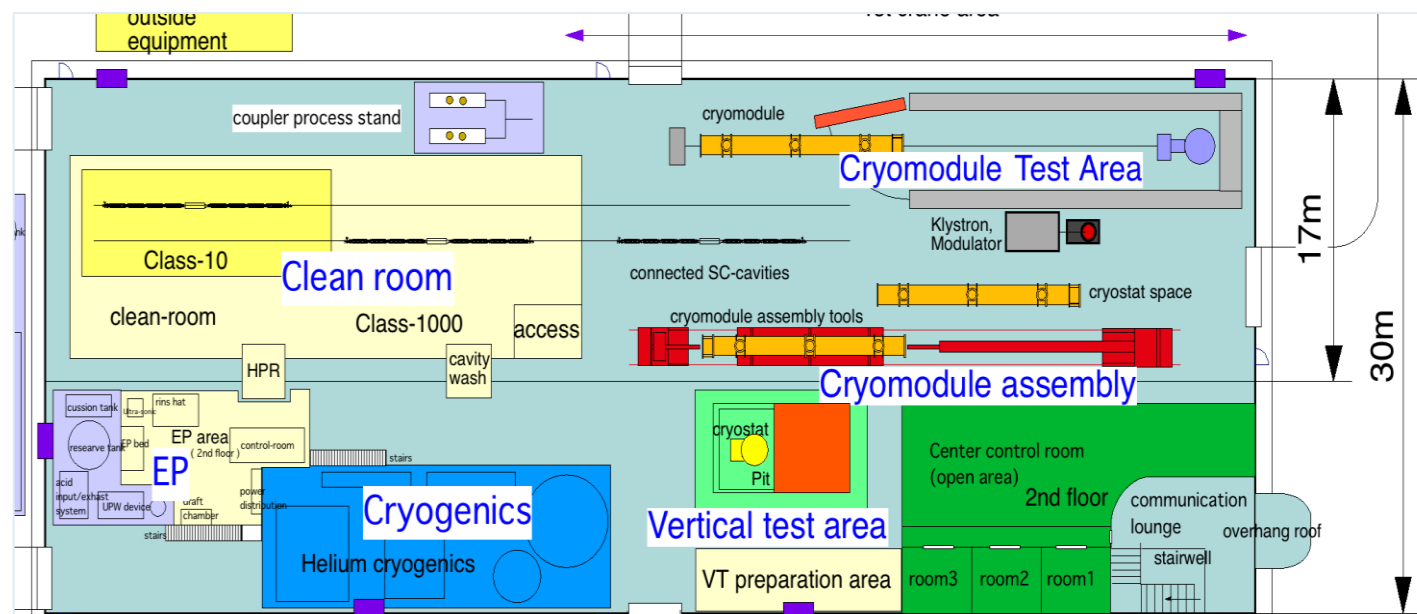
outside equipment

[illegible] crane area

coupler process stand

cryomodule

Cryomodule Test Area

Klystron, Modulator

17m

30m

Class-10

Clean room

connected SC-cavities

cryostat space

clean-room

Class-1000

access

cryomodule assembly tools

HPR

cavity wash

Cryomodule assembly

cussion tank

rins hat

ultra-sonic

EP bed

researve tank

EP area
( 2nd floor )

control-room

EP

acid input/exhaust system

UPW device

draft chamber

power distribution

stairs

stairs

Cryogenics

Helium cryogenics

cryostat

Pit

Vertical test area

VT preparation area

Center control room
(open area)

2nd floor

communication lounge

overhang roof

stairwell

room3

room2

room1